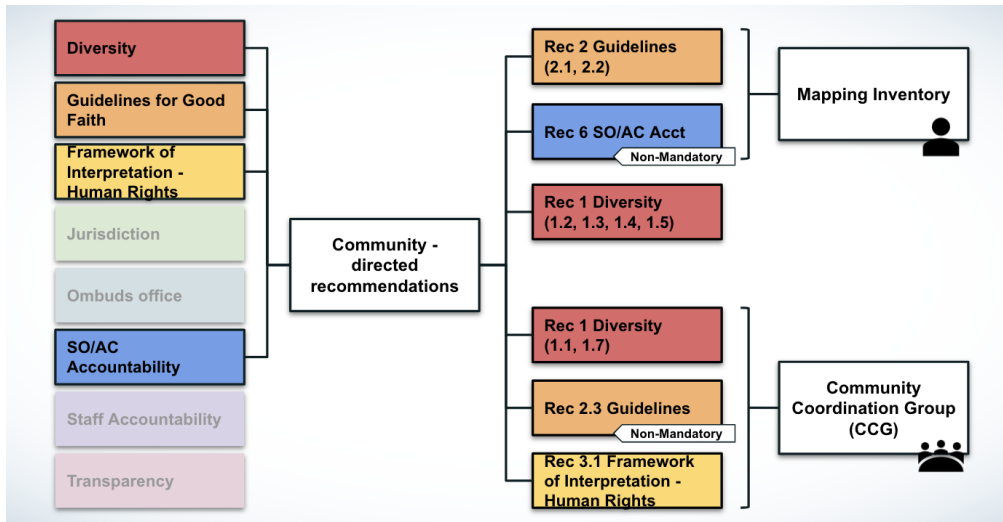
Diversity

Guidelines for Good Faith

Framework of Interpretation - Human Rights

Jurisdiction

Ombuds office

SO/AC Accountability

Staff Accountability

Transparency

Community - directed recommendations

Rec 2 Guidelines (2.1, 2.2)

Rec 6 SO/AC Acct

Non-Mandatory

Rec 1 Diversity (1.2, 1.3, 1.4, 1.5)

Mapping Inventory

Rec 1 Diversity (1.1, 1.7)

Rec 2.3 Guidelines

Non-Mandatory

Rec 3.1 Framework of Interpretation - Human Rights

Community Coordination Group (CCG)